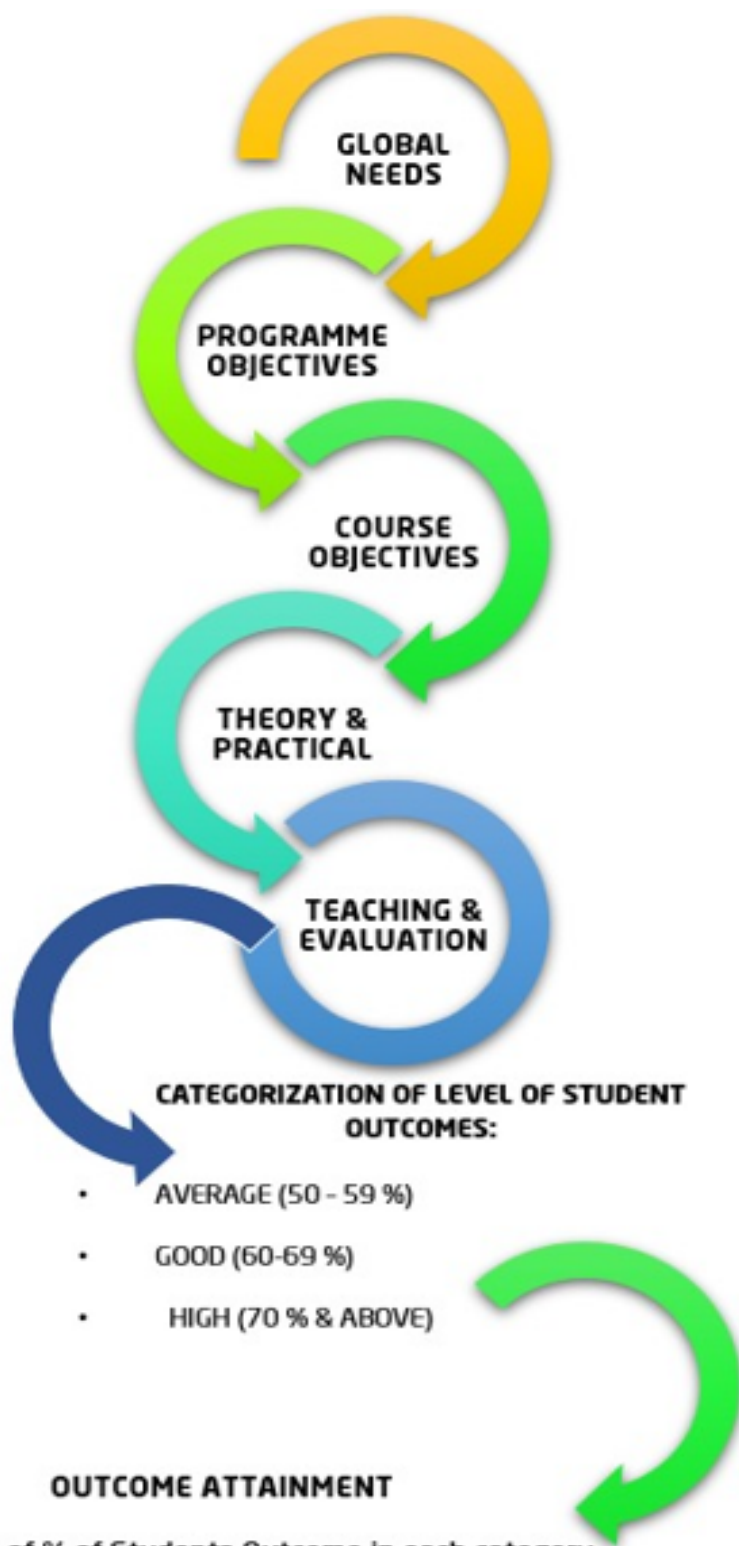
GLOBAL NEEDS

PROGRAMME OBJECTIVES

COURSE OBJECTIVES

THEORY & PRACTICAL

TEACHING & EVALUATION

CATEGORIZATION OF LEVEL OF STUDENT OUTCOMES:

- AVERAGE (50 - 59 %)
- GOOD (60-69 %)
- HIGH (70 % & ABOVE)

OUTCOME ATTAINMENT

of % of Students Outcome in each category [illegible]